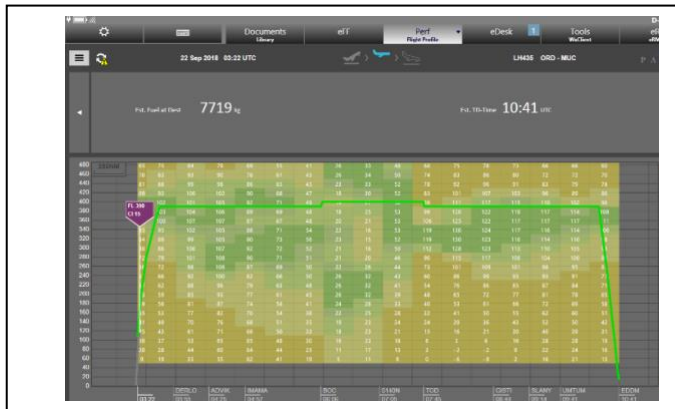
Documents
Library
eFF
Perf
Flight Profile
eDesk
Tools
WinClient

22 Sep 2018 03:22 UTC
LH435 ORD - MUC

Est. Fuel at Dest 7719 kg
Est. TO-Time 10:41 UTC

ZOOM
480
460
440
420
400
380
360
340
320
300
280
260
240
220
200
180
160
140
120
100
80
60
40
20
0

FL 380
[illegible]

DEBLO
ADVAK
IMANA
BOC
STADN
TOD
GISTI
SLANY
UNTUM
EDDM
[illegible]